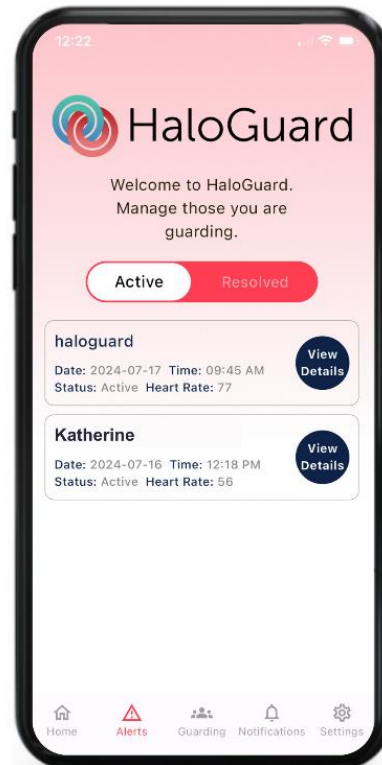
12:22

HaloGuard

Welcome to HaloGuard. Manage those you are guarding.

Active | Resolved

haloguard
Date: 2024-07-17 Time: 09:45 AM
Status: Active Heart Rate: 77
View Details

Katherine
Date: 2024-07-16 Time: 12:18 PM
Status: Active Heart Rate: 56
View Details

Home | Alerts | Guarding | Notifications | Settings